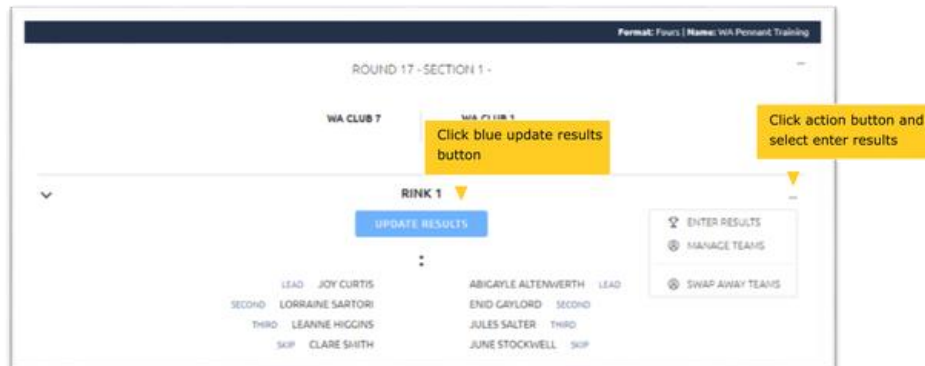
Format: Fours | Name: WA Pennant Training

ROUND 17 - SECTION 1 -

WA CLUB 7

WA CLUB 1

Click blue update results button

Click action button and select enter results

RINK 1

UPDATE RESULTS

:

ENTER RESULTS
MANAGE TEAMS
SWAP AWAY TEAMS

LEAD JOY CURTIS
SECOND LORRAINE SARTORI
THIRD LEANNE HIGGINS
SKIP CLARE SMITH

ABIGAYLE ALTENWERTH LEAD
ENID GAYLORD SECOND
JULES SALTER THIRD
JUNE STOCKWELL SKIP